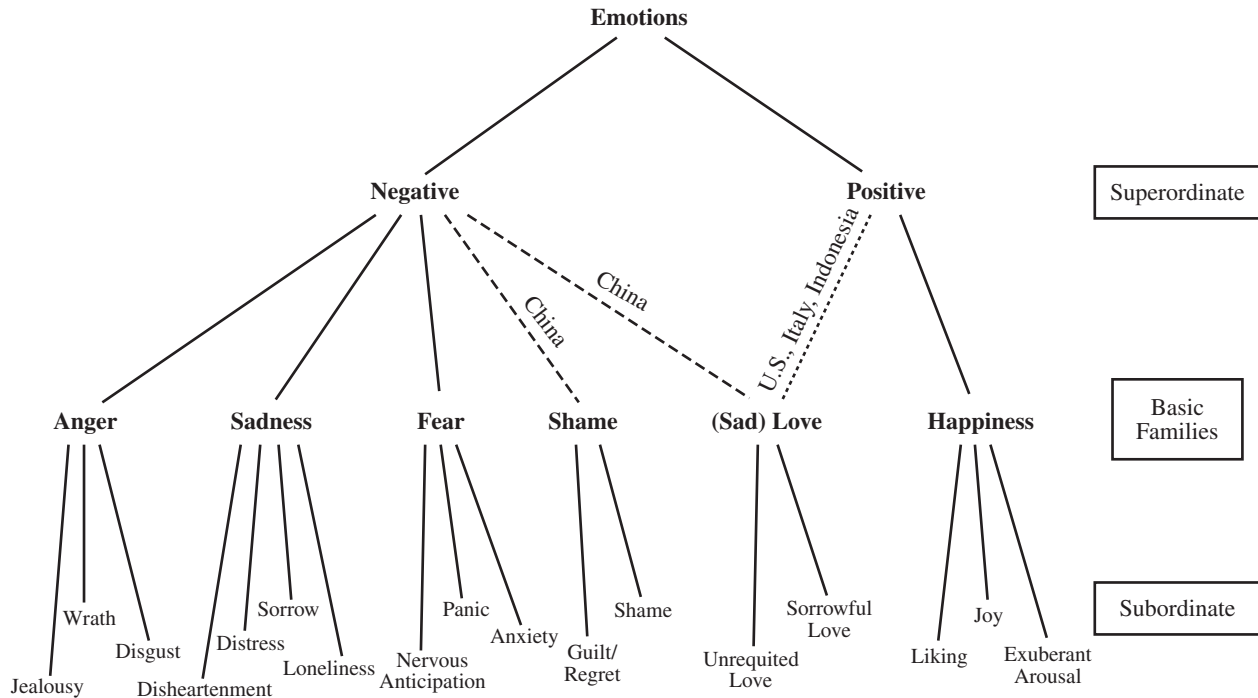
Emotions

Negative

Positive

Superordinate

China

China

U.S., Italy, Indonesia

Anger

Sadness

Fear

Shame

(Sad) Love

Happiness

Basic Families

Wrath

Disgust

Jealousy

Sorrow

Distress

Loneliness

Disheartenment

Panic

Anxiety

Nervous Anticipation

Shame

Guilt/ Regret

Sorrowful Love

Unrequited Love

Joy

Liking

Exuberant Arousal

Subordinate